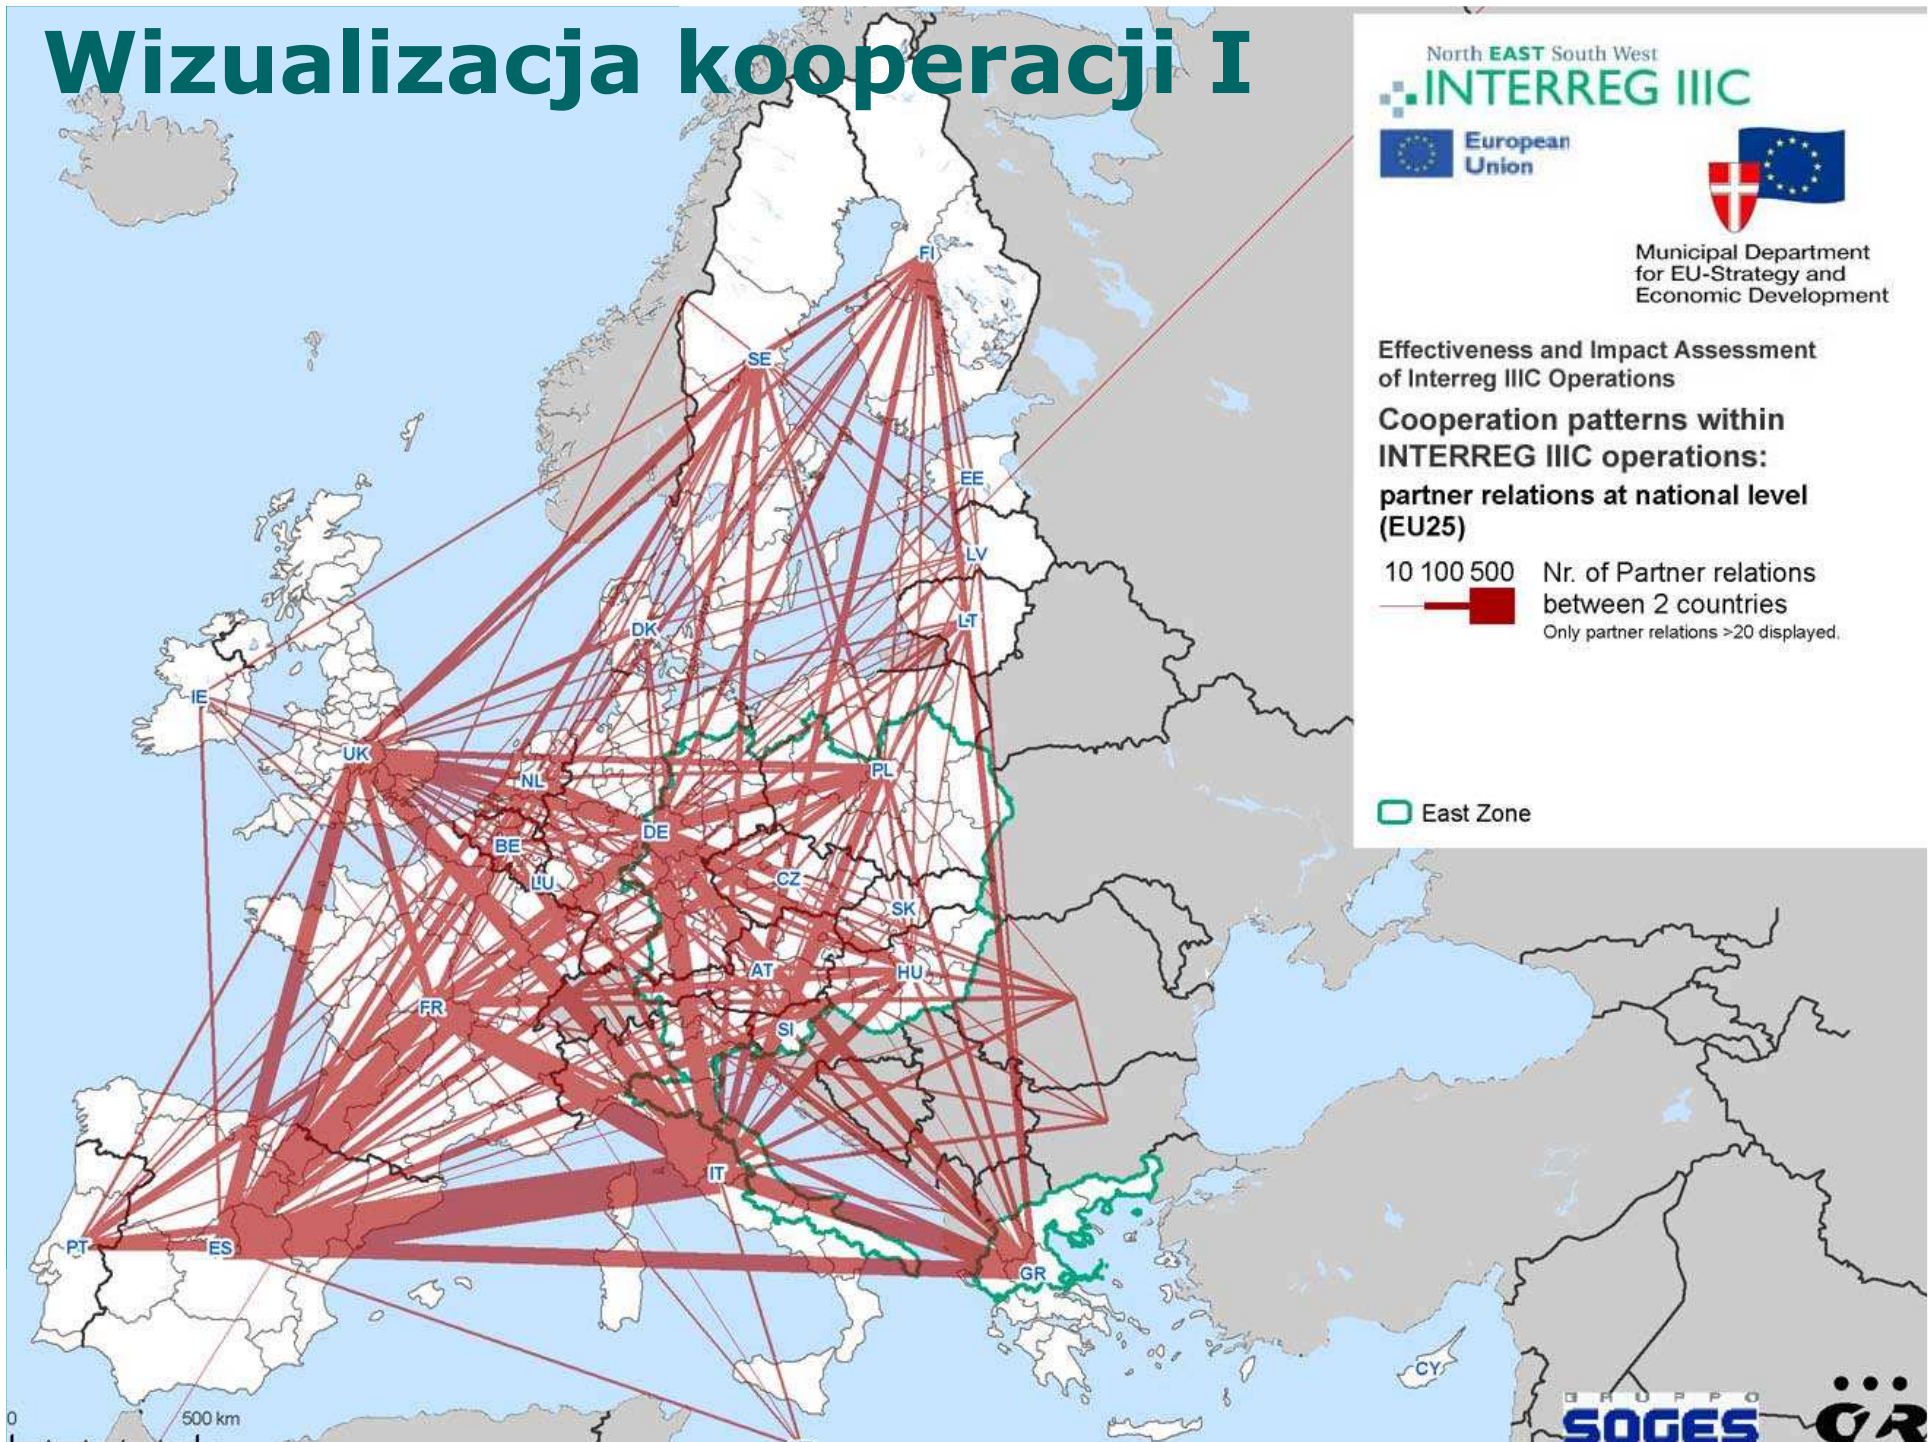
Wizualizacja kooperacji I

North EAST South West
INTERREG IIIC
European Union

Municipal Department for EU-Strategy and Economic Development

Effectiveness and Impact Assessment of Interreg IIIC Operations

Cooperation patterns within INTERREG IIIC operations:
partner relations at national level (EU25)

10 100 500 Nr. of Partner relations between 2 countries
Only partner relations >20 displayed.

East Zone

FI
SE
EE
LV
LT
DK
IE
UK
NL
PL
DE
BE
LU
CZ
SK
AT
HU
FR
SI
IT
PT
ES
GR
CY

0
500 km

GRUPPO
SOGES
ÖR